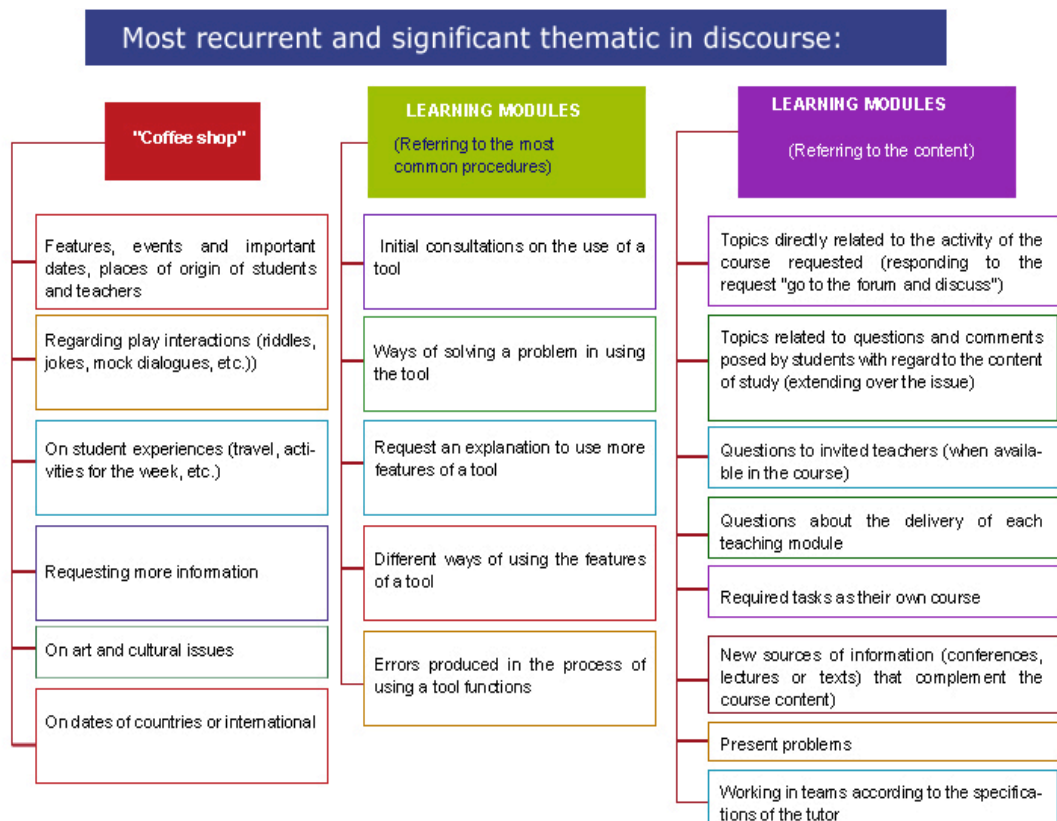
Most recurrent and significant thematic in discourse:

"Coffee shop"

Features, events and important dates, places of origin of students and teachers

Regarding play interactions (riddles, jokes, mock dialogues, etc.))

On student experiences (travel, activities for the week, etc.)

Requesting more information

On art and cultural issues

On dates of countries or international

LEARNING MODULES

(Referring to the most common procedures)

Initial consultations on the use of a tool

Ways of solving a problem in using the tool

Request an explanation to use more features of a tool

Different ways of using the features of a tool

Errors produced in the process of using a tool functions

LEARNING MODULES

(Referring to the content)

Topics directly related to the activity of the course requested (responding to the request "go to the forum and discuss")

Topics related to questions and comments posed by students with regard to the content of study (extending over the issue)

Questions to invited teachers (when available in the course)

Questions about the delivery of each teaching module

Required tasks as their own course

New sources of information (conferences, lectures or texts) that complement the course content)

Present problems

Working in teams according to the specifications of the tutor